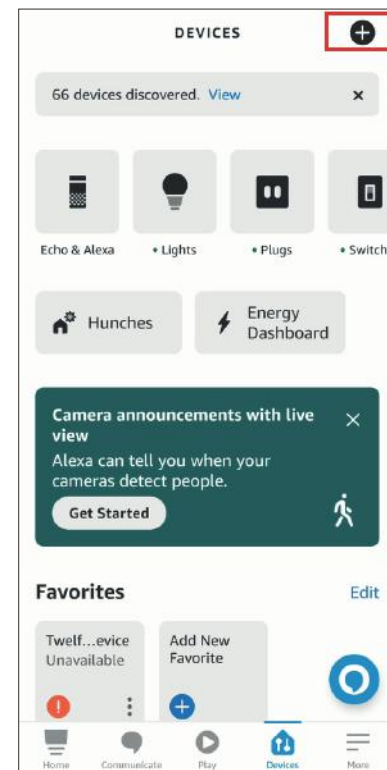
DEVICES

66 devices discovered. View

Echo & Alexa • Lights • Plugs • Switch

Hunches

Energy Dashboard

Camera announcements with live view

Alexa can tell you when your cameras detect people.

Get Started

Favorites

Edit

Twelf…evice Unavailable

Add New Favorite

Home Communicate Play Devices More